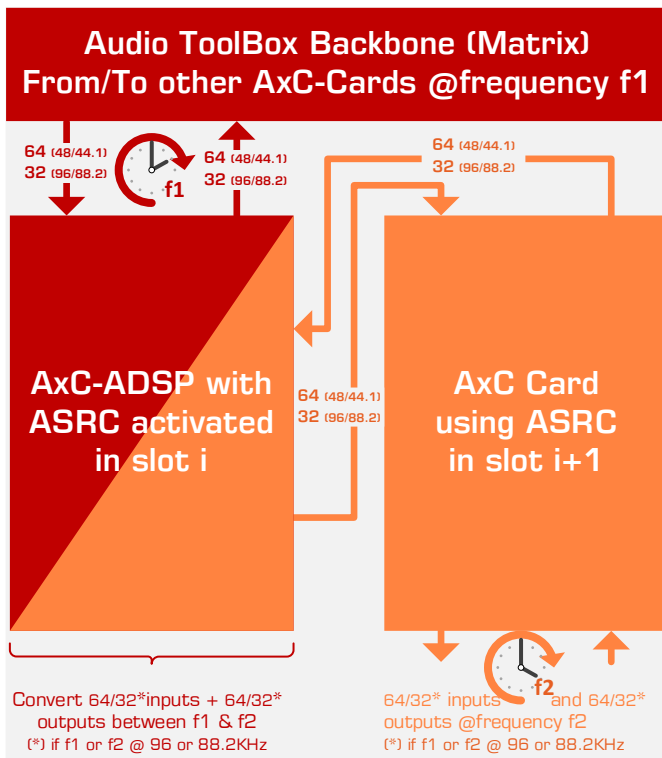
Audio ToolBox Backbone (Matrix)
From/To other AxC-Cards @frequency f1

64 (48/44.1)
32 (96/88.2)

f1

64 (48/44.1)
32 (96/88.2)

64 (48/44.1)
32 (96/88.2)

AxC-ADSP with ASRC activated in slot i

64 (48/44.1)
32 (96/88.2)

AxC Card using ASRC in slot i+1

f2

Convert 64/32*inputs + 64/32* outputs between f1 & f2
(*) if f1 or f2 @ 96 or 88.2KHz

64/32* inputs and 64/32* outputs @frequency f2
(*) if f1 or f2 @ 96 or 88.2KHz